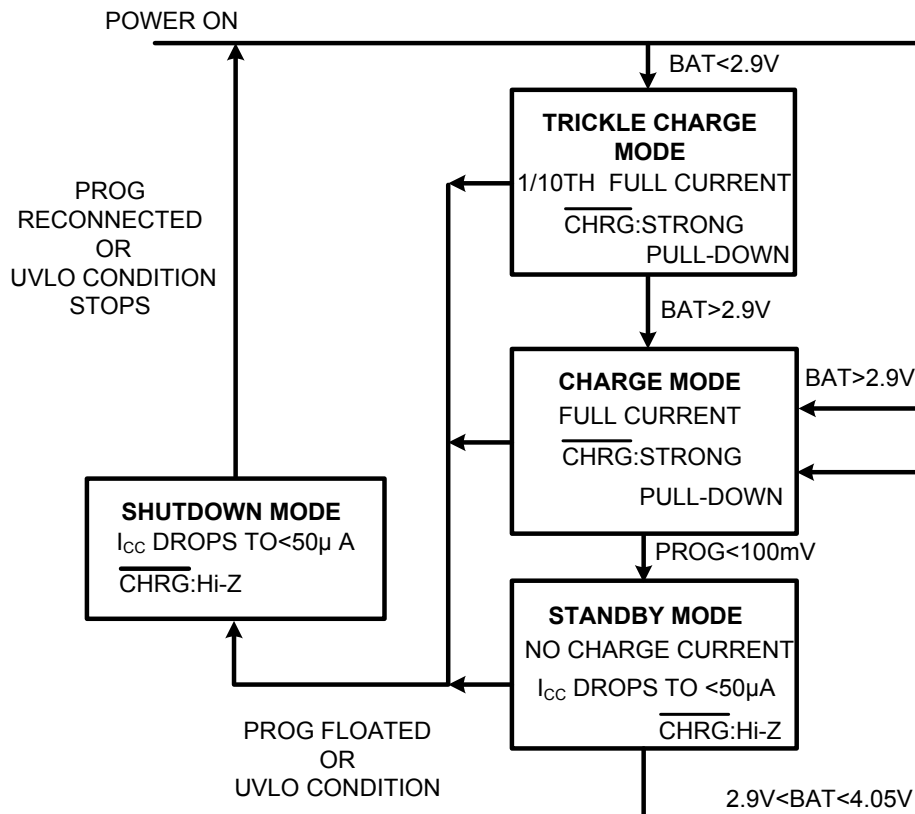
POWER ON

BAT<2.9V

TRICKLE CHARGE MODE
1/10TH FULL CURRENT
$\overline{\text{CHRG}}$:STRONG PULL-DOWN

PROG RECONNECTED OR UVLO CONDITION STOPS

BAT>2.9V

CHARGE MODE
FULL CURRENT
$\overline{\text{CHRG}}$:STRONG PULL-DOWN

BAT>2.9V

SHUTDOWN MODE
$I_{CC}$ DROPS TO<50µ A
$\overline{\text{CHRG}}$:Hi-Z

PROG<100mV

STANDBY MODE
NO CHARGE CURRENT
$I_{CC}$ DROPS TO <50µA
$\overline{\text{CHRG}}$:Hi-Z

PROG FLOATED OR UVLO CONDITION

2.9V<BAT<4.05V